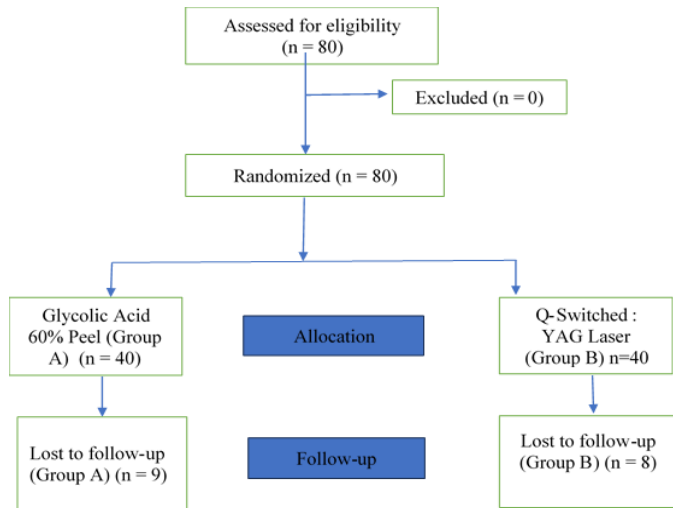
Assessed for eligibility (n = 80)

Excluded (n = 0)

Randomized (n = 80)

Glycolic Acid 60% Peel (Group A) (n = 40)

Allocation

Q-Switched : YAG Laser (Group B) n=40

Lost to follow-up (Group A) (n = 9)

Follow-up

Lost to follow-up (Group B) (n = 8)